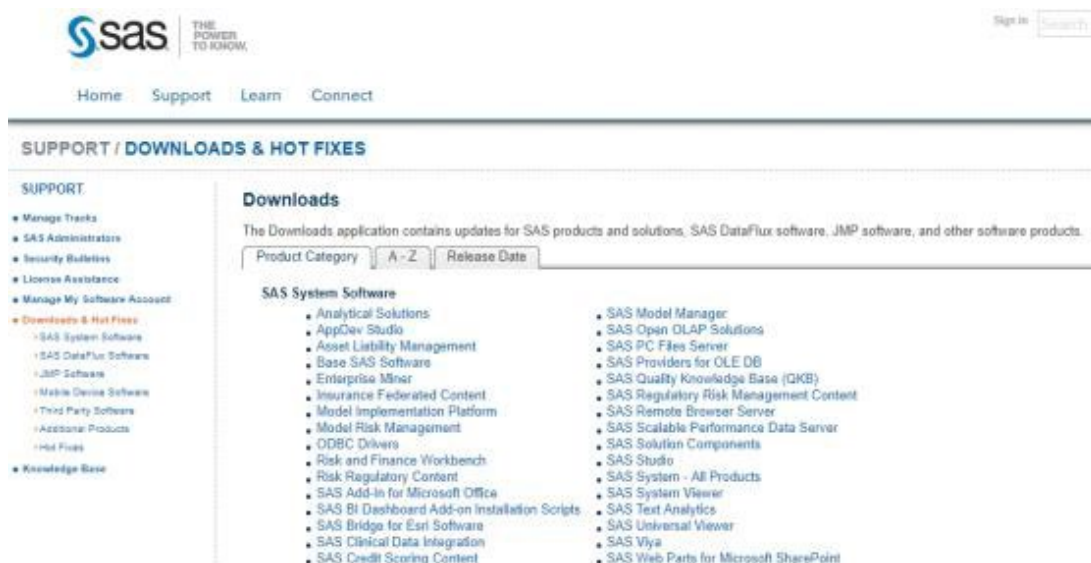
sas THE POWER TO KNOW.

Sign In Search

Home Support Learn Connect

SUPPORT / DOWNLOADS & HOT FIXES

SUPPORT

- Manage Tracks
- SAS Administrators
- Security Bulletins
- License Assistance
- Manage My Software Account
- Downloads & Hot Fixes
  - SAS System Software
  - SAS DataFlux Software
  - JMP Software
  - Mobile Device Software
  - Third Party Software
  - Additional Products
  - Hot Fixes
- Knowledge Base

Downloads

The Downloads application contains updates for SAS products and solutions, SAS DataFlux software, JMP software, and other software products.

Product Category | A - Z | Release Date

SAS System Software

- Analytical Solutions
- AppDev Studio
- Asset Liability Management
- Base SAS Software
- Enterprise Miner
- Insurance Federated Content
- Model Implementation Platform
- Model Risk Management
- ODBC Drivers
- Risk and Finance Workbench
- Risk Regulatory Content
- SAS Add-In for Microsoft Office
- SAS BI Dashboard Add-on Installation Scripts
- SAS Bridge for Esri Software
- SAS Clinical Data Integration
- SAS Credit Scoring Content

- SAS Model Manager
- SAS Open OLAP Solutions
- SAS PC Files Server
- SAS Providers for OLE DB
- SAS Quality Knowledge Base (QKB)
- SAS Regulatory Risk Management Content
- SAS Remote Browser Server
- SAS Scalable Performance Data Server
- SAS Solution Components
- SAS Studio
- SAS System - All Products
- SAS System Viewer
- SAS Text Analytics
- SAS Universal Viewer
- SAS Viya
- SAS Web Parts for Microsoft SharePoint